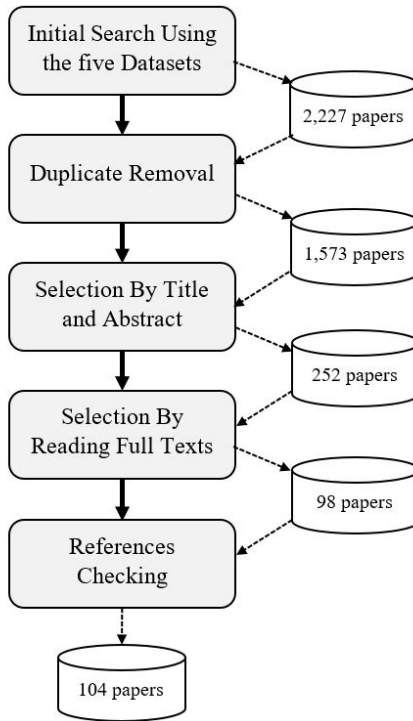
Initial Search Using the five Datasets

2,227 papers

Duplicate Removal

1,573 papers

Selection By Title and Abstract

252 papers

Selection By Reading Full Texts

98 papers

References Checking

104 papers